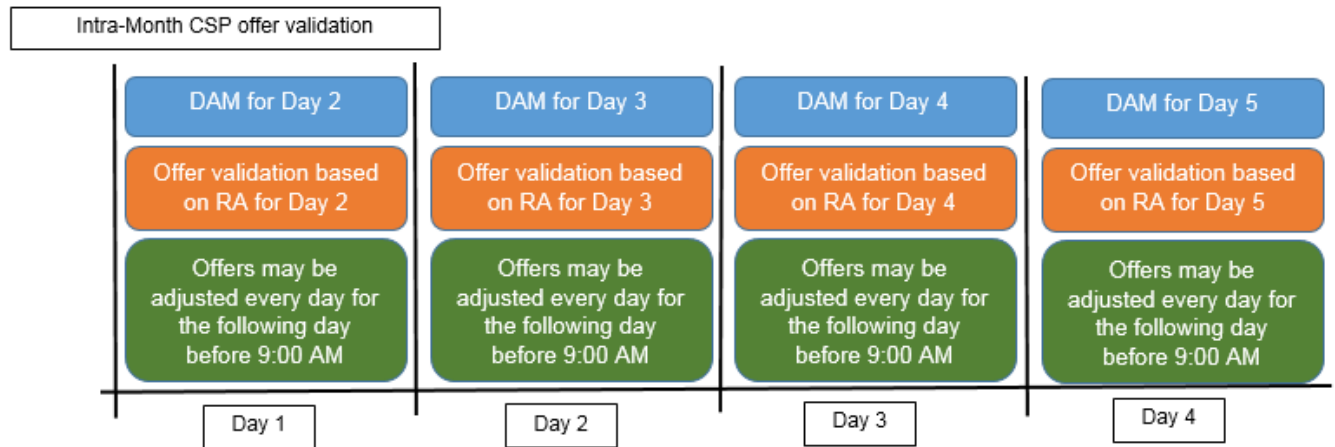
Intra-Month CSP offer validation

DAM for Day 2

Offer validation based on RA for Day 2

Offers may be adjusted every day for the following day before 9:00 AM

DAM for Day 3

Offer validation based on RA for Day 3

Offers may be adjusted every day for the following day before 9:00 AM

DAM for Day 4

Offer validation based on RA for Day 4

Offers may be adjusted every day for the following day before 9:00 AM

DAM for Day 5

Offer validation based on RA for Day 5

Offers may be adjusted every day for the following day before 9:00 AM

Day 1

Day 2

Day 3

Day 4